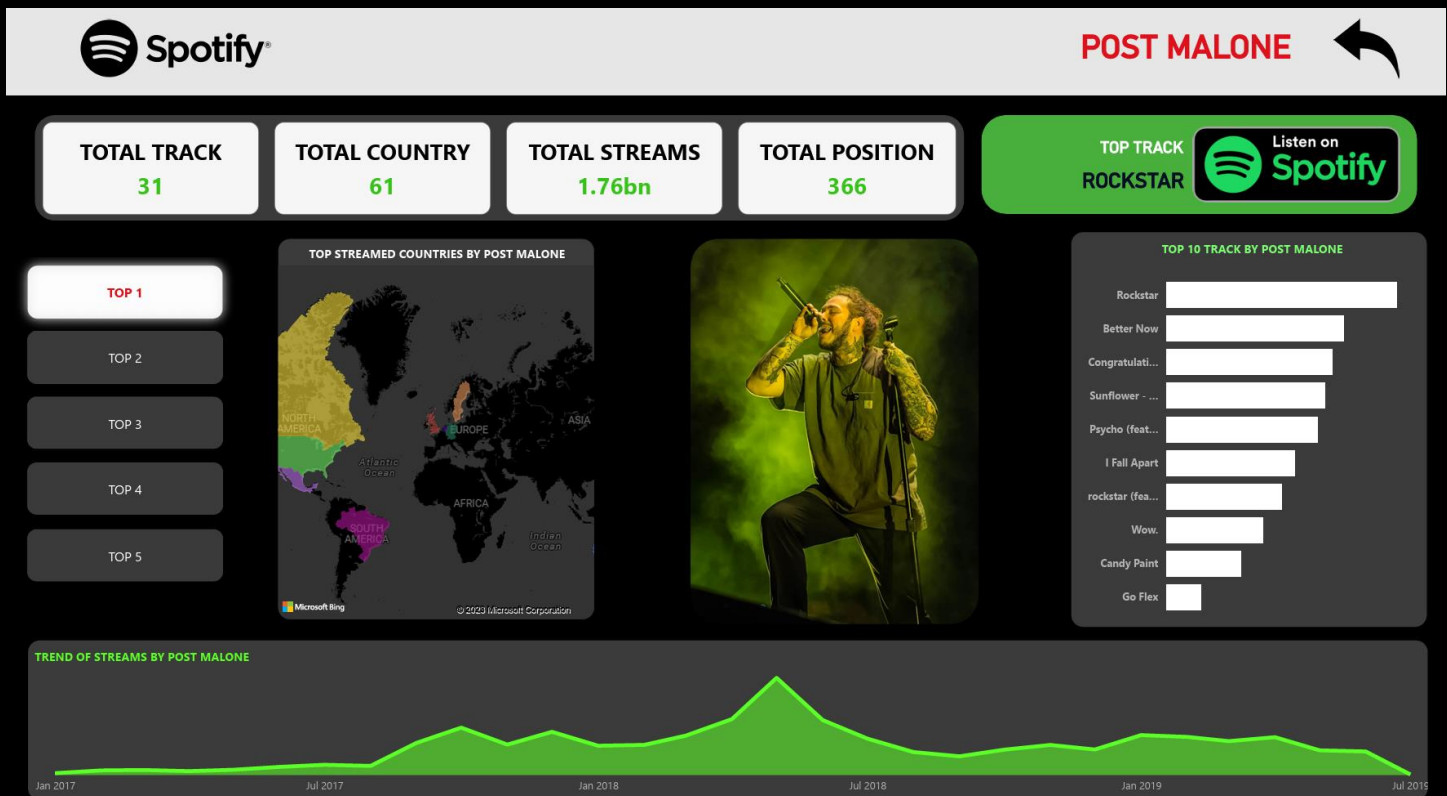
Spotify®

POST MALONE

TOTAL TRACK
31

TOTAL COUNTRY
61

TOTAL STREAMS
1.76bn

TOTAL POSITION
366

TOP TRACK
ROCKSTAR

Listen on
Spotify

TOP 1

TOP 2

TOP 3

TOP 4

TOP 5

TOP STREAMED COUNTRIES BY POST MALONE

NORTH AMERICA
EUROPE
ASIA
Atlantic Ocean
AFRICA
SOUTH AMERICA
Indian Ocean
Microsoft Bing
© 2023 Microsoft Corporation

TOP 10 TRACK BY POST MALONE

Rockstar
Better Now
Congratulati...
Sunflower - ...
Psycho (feat...
I Fall Apart
rockstar (fea...
Wow.
Candy Paint
Go Flex

TREND OF STREAMS BY POST MALONE

Jan 2017
Jul 2017
Jan 2018
Jul 2018
Jan 2019
Jul 2019